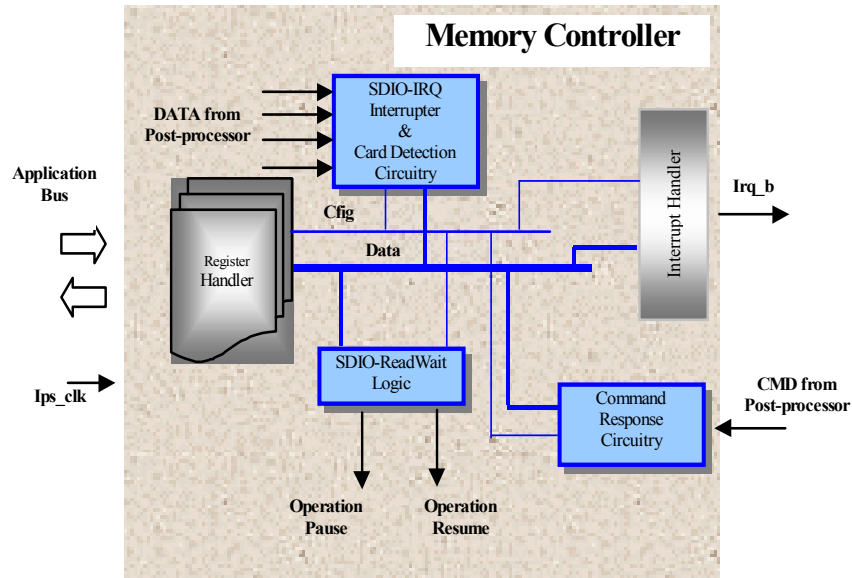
Memory Controller

DATA from Post-processor

SDIO-IRQ Interrupter & Card Detection Circuitry

Application Bus

Cfig

Data

Register Handler

Interrupt Handler

Irq_b

Ips_clk

SDIO-ReadWait Logic

Command Response Circuitry

CMD from Post-processor

Operation Pause

Operation Resume